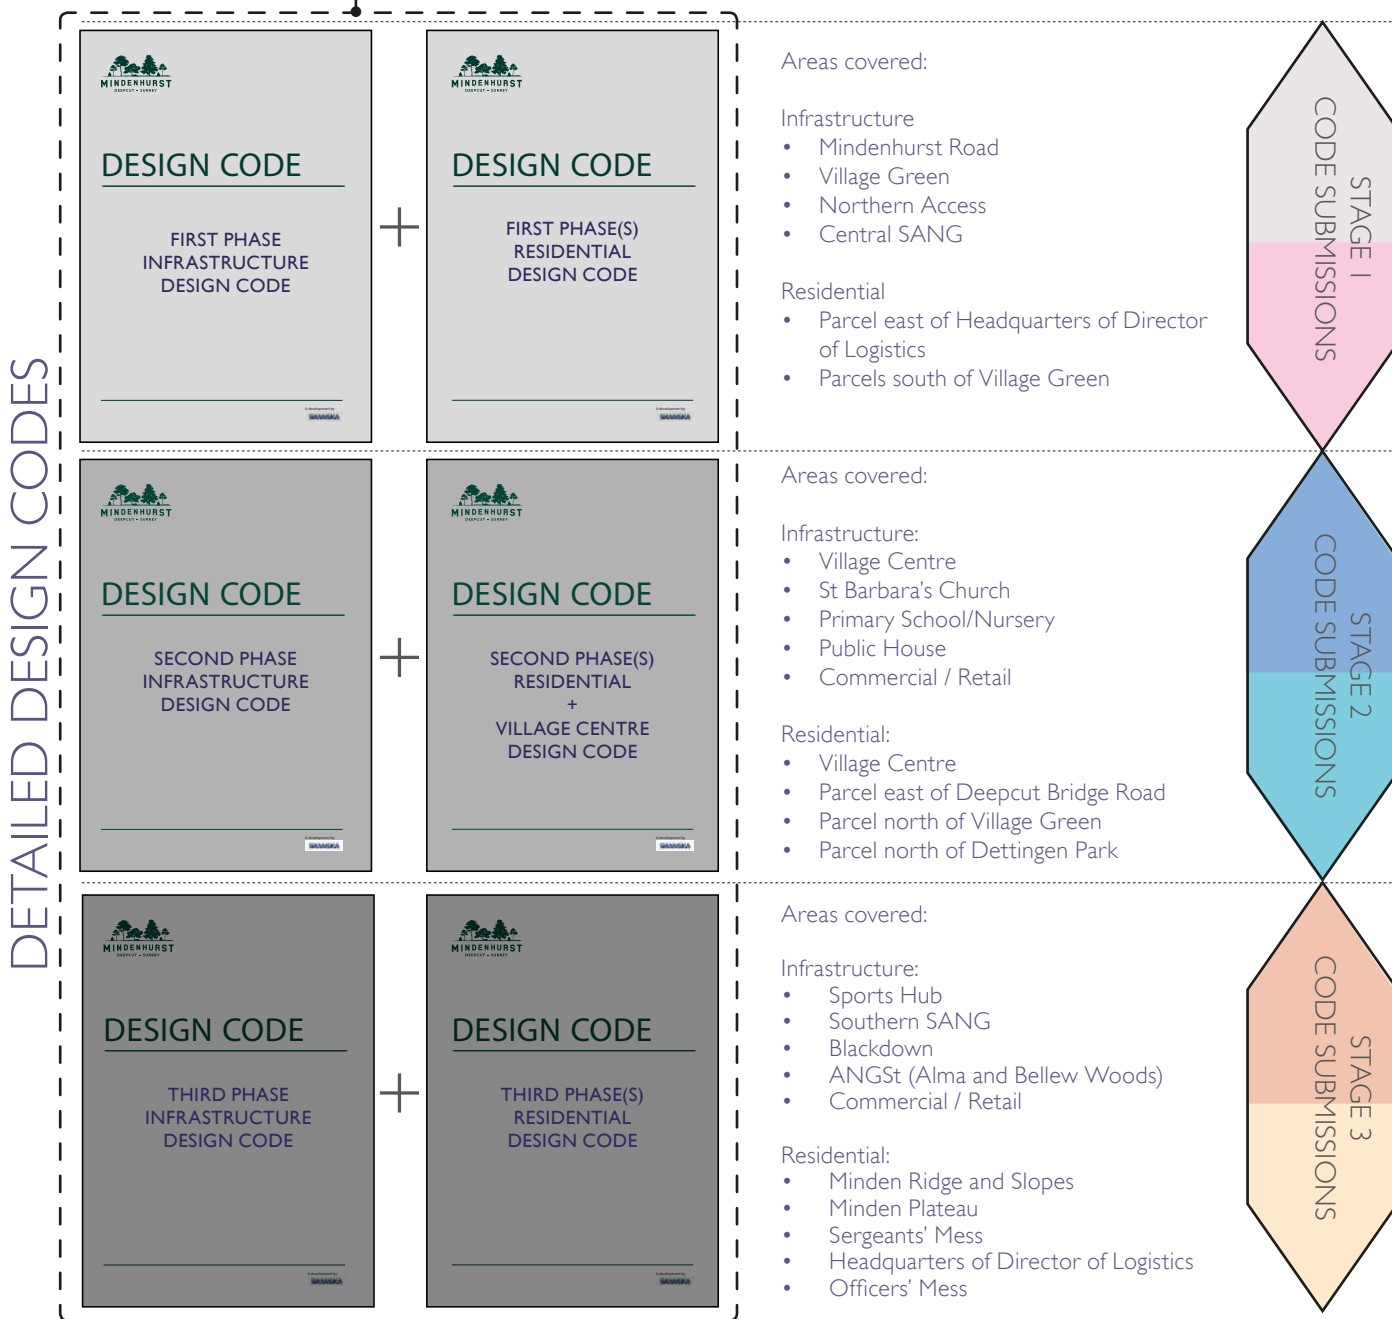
DETAILED DESIGN CODES

MINDENHURST
DEEPCUT • SURREY

DESIGN CODE

FIRST PHASE INFRASTRUCTURE DESIGN CODE

SKANSKA

+

MINDENHURST
DEEPCUT • SURREY

DESIGN CODE

FIRST PHASE(S) RESIDENTIAL DESIGN CODE

SKANSKA

Areas covered:

Infrastructure
• Mindenhurst Road
• Village Green
• Northern Access
• Central SANG

Residential
• Parcel east of Headquarters of Director of Logistics
• Parcels south of Village Green

STAGE 1 CODE SUBMISSIONS

MINDENHURST
DEEPCUT • SURREY

DESIGN CODE

SECOND PHASE INFRASTRUCTURE DESIGN CODE

SKANSKA

+

MINDENHURST
DEEPCUT • SURREY

DESIGN CODE

SECOND PHASE(S) RESIDENTIAL + VILLAGE CENTRE DESIGN CODE

SKANSKA

Areas covered:

Infrastructure:
• Village Centre
• St Barbara's Church
• Primary School/Nursery
• Public House
• Commercial / Retail

Residential:
• Village Centre
• Parcel east of Deepcut Bridge Road
• Parcel north of Village Green
• Parcel north of Dettingen Park

STAGE 2 CODE SUBMISSIONS

MINDENHURST
DEEPCUT • SURREY

DESIGN CODE

THIRD PHASE INFRASTRUCTURE DESIGN CODE

SKANSKA

+

MINDENHURST
DEEPCUT • SURREY

DESIGN CODE

THIRD PHASE(S) RESIDENTIAL DESIGN CODE

SKANSKA

Areas covered:

Infrastructure:
• Sports Hub
• Southern SANG
• Blackdown
• ANGSt (Alma and Bellew Woods)
• Commercial / Retail

Residential:
• Minden Ridge and Slopes
• Minden Plateau
• Sergeants' Mess
• Headquarters of Director of Logistics
• Officers' Mess

STAGE 3 CODE SUBMISSIONS